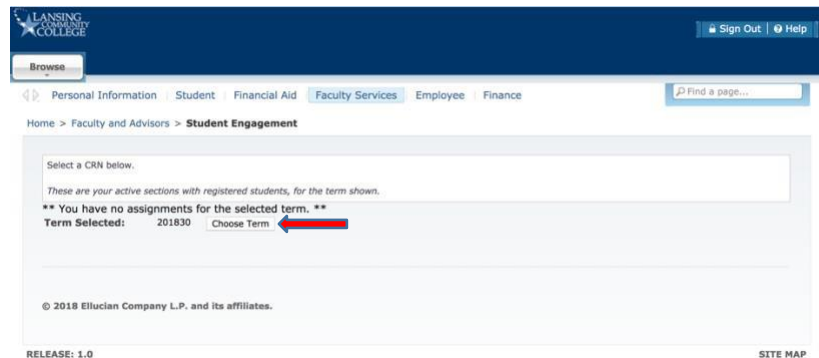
LANSING COMMUNITY COLLEGE

Sign Out | Help

Browse

Personal Information | Student | Financial Aid | Faculty Services | Employee | Finance

Find a page...

Home > Faculty and Advisors > **Student Engagement**

Select a CRN below.

*These are your active sections with registered students, for the term shown.*

** You have no assignments for the selected term. **

**Term Selected:** 201830 Choose Term

© 2018 Ellucian Company L.P. and its affiliates.

RELEASE: 1.0

SITE MAP